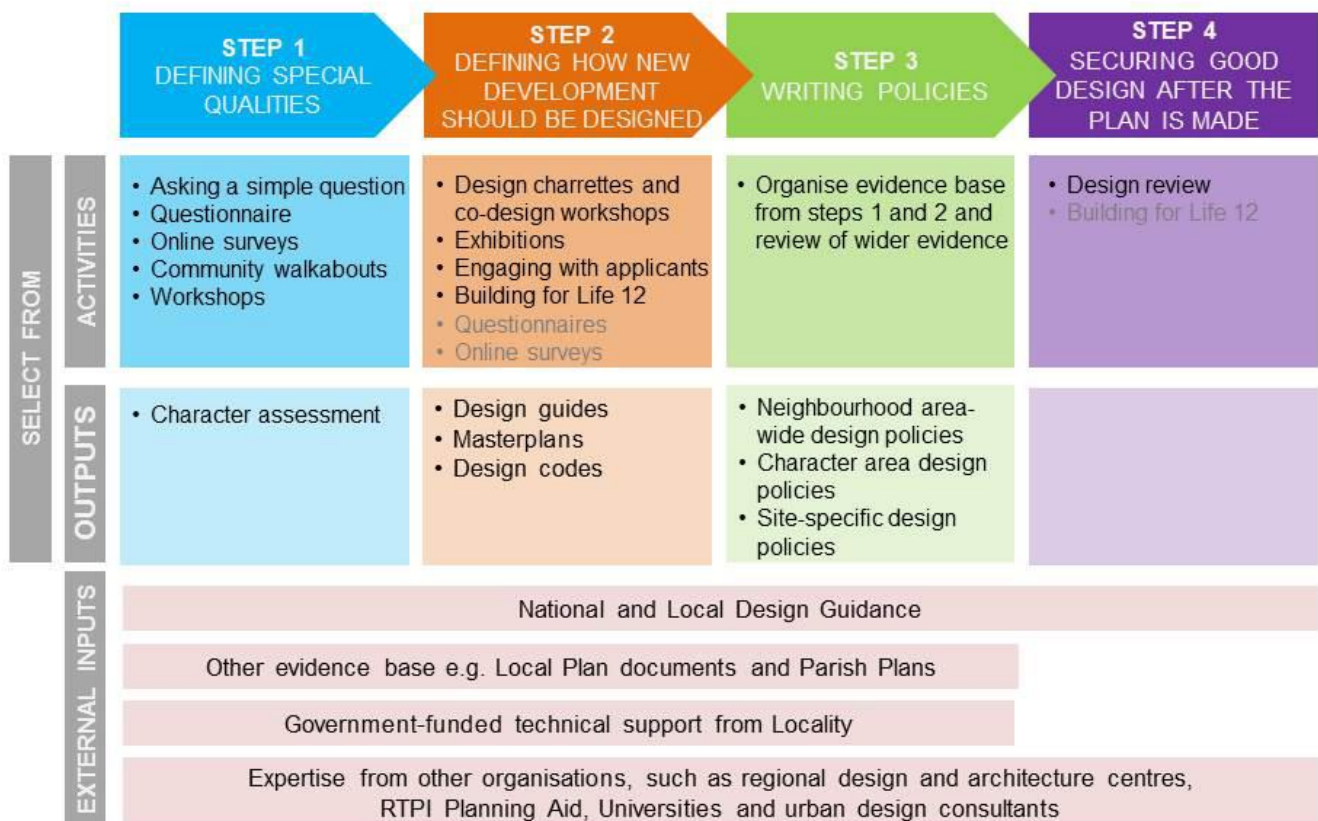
| | | STEP 1 DEFINING SPECIAL QUALITIES | STEP 2 DEFINING HOW NEW DEVELOPMENT SHOULD BE DESIGNED | STEP 3 WRITING POLICIES | STEP 4 SECURING GOOD DESIGN AFTER THE PLAN IS MADE |
|---|---|---|---|---|---|
| SELECT FROM | ACTIVITIES | • Asking a simple question • Questionnaire • Online surveys • Community walkabouts • Workshops | • Design charrettes and co-design workshops • Exhibitions • Engaging with applicants • Building for Life 12 • Questionnaires • Online surveys | • Organise evidence base from steps 1 and 2 and review of wider evidence | • Design review • Building for Life 12 |
| | OUTPUTS | • Character assessment | • Design guides • Masterplans • Design codes | • Neighbourhood area-wide design policies • Character area design policies • Site-specific design policies | |

EXTERNAL INPUTS

National and Local Design Guidance

Other evidence base e.g. Local Plan documents and Parish Plans

Government-funded technical support from Locality

Expertise from other organisations, such as regional design and architecture centres, RTPI Planning Aid, Universities and urban design consultants